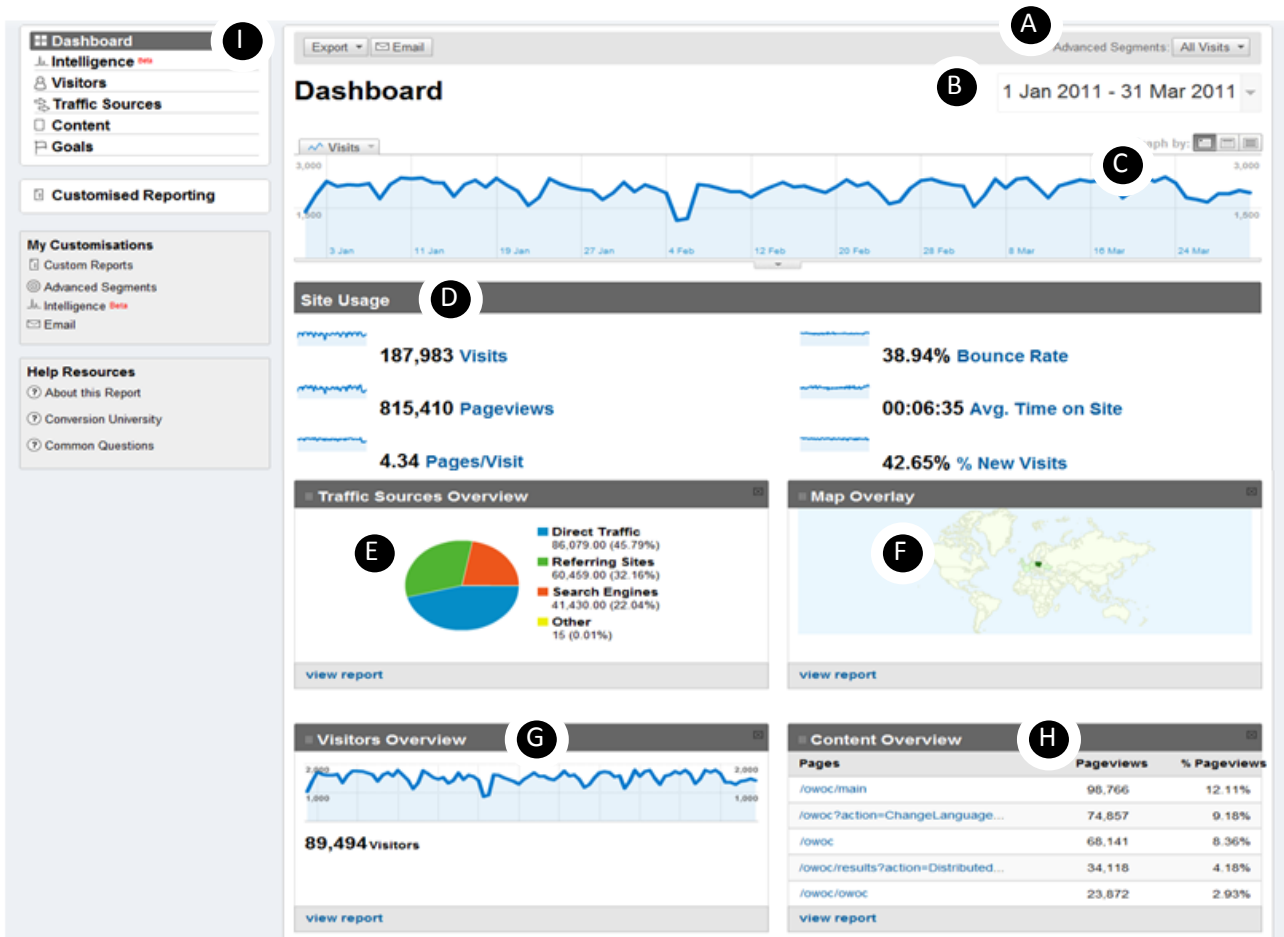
Dashboard
I
Intelligence Beta
Visitors
Traffic Sources
Content
Goals

Customised Reporting

My Customisations
Custom Reports
Advanced Segments
Intelligence Beta
Email

Help Resources
About this Report
Conversion University
Common Questions

Export ▾ Email
A
Advanced Segments: All Visits ▾

Dashboard
B
1 Jan 2011 - 31 Mar 2011

Visits
aph by:
C
3,000
1,500
3 Jan 11 Jan 19 Jan 27 Jan 4 Feb 12 Feb 20 Feb 28 Feb 8 Mar 16 Mar 24 Mar
3,000
1,500

Site Usage
D

187,983 Visits
815,410 Pageviews
4.34 Pages/Visit
38.94% Bounce Rate
00:06:35 Avg. Time on Site
42.65% % New Visits

Traffic Sources Overview
E
Direct Traffic
86,079.00 (45.79%)
Referring Sites
60,459.00 (32.16%)
Search Engines
41,430.00 (22.04%)
Other
15 (0.01%)
view report

Map Overlay
F
view report

Visitors Overview
G
2,000
1,000
2,000
1,000
89,494 Visitors
view report

Content Overview
H

| Pages | Pageviews | % Pageviews |
|---|---|---|
| /owoc/main | 98,766 | 12.11% |
| /owoc?action=ChangeLanguage... | 74,857 | 9.18% |
| /owoc | 68,141 | 8.36% |
| /owoc/results?action=Distributed... | 34,118 | 4.18% |
| /owoc/owoc | 23,872 | 2.93% |

view report